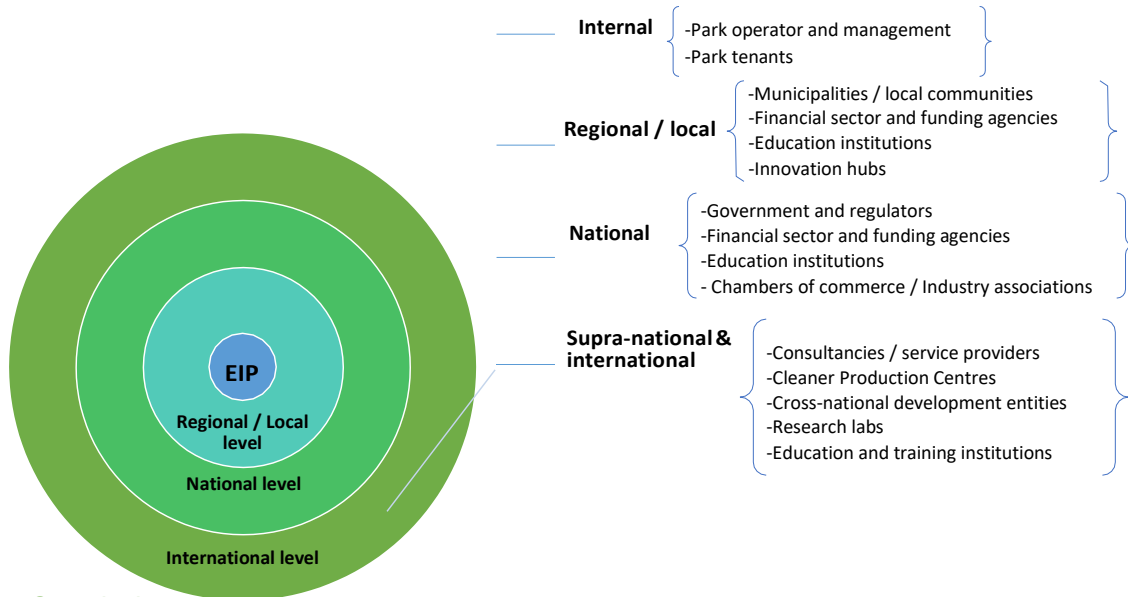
Internal
-Park operator and management
-Park tenants

Regional / local
-Municipalities / local communities
-Financial sector and funding agencies
-Education institutions
-Innovation hubs

National
-Government and regulators
-Financial sector and funding agencies
-Education institutions
- Chambers of commerce / Industry associations

Supra-national & international
-Consultancies / service providers
-Cleaner Production Centres
-Cross-national development entities
-Research labs
-Education and training institutions

EIP
Regional / Local level
National level
International level